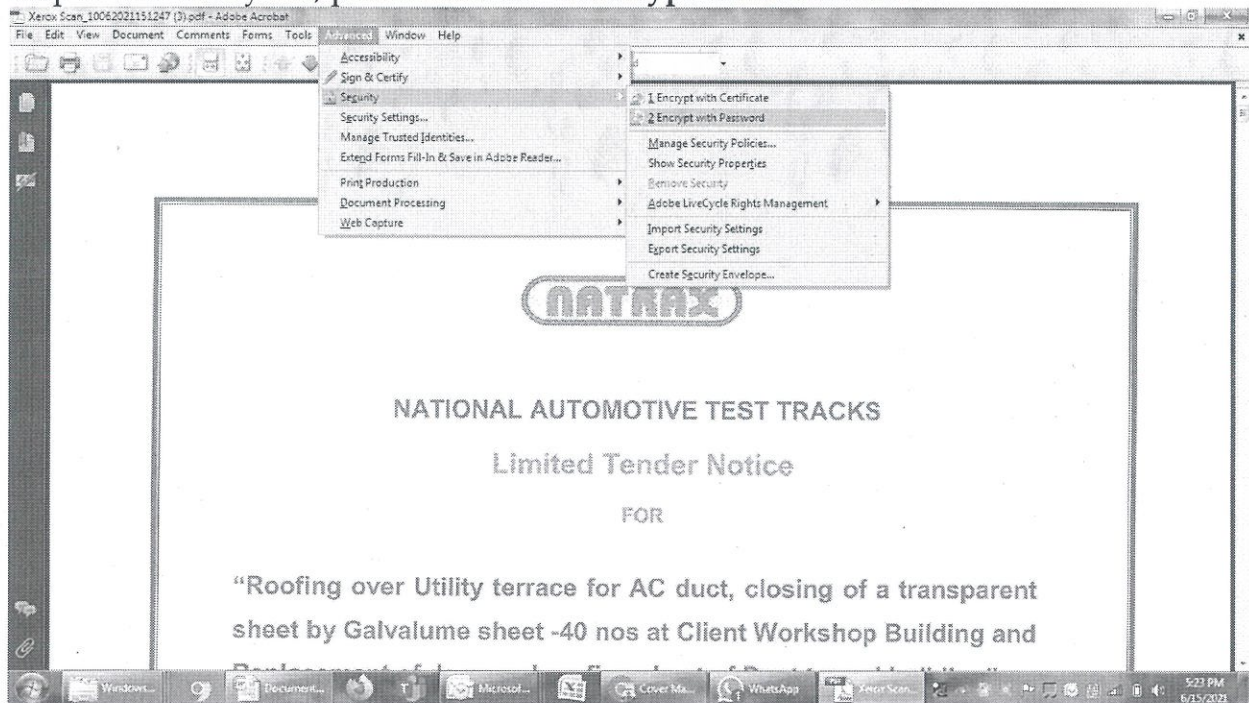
Xerox Scan_10062021151247 (3).pdf - Adobe Acrobat

File Edit View Document Comments Forms Tools Advanced Window Help

Accessibility
Sign & Certify
Security
Security Settings...
Manage Trusted Identities...
Extend Forms Fill-In & Save in Adobe Reader...
Print Production
Document Processing
Web Capture

1 Encrypt with Certificate
2 Encrypt with Password
Manage Security Policies...
Show Security Properties
Remove Security
Adobe LiveCycle Rights Management
Import Security Settings
Export Security Settings
Create Security Envelope...

NATRAX

NATIONAL AUTOMOTIVE TEST TRACKS

Limited Tender Notice

FOR

"Roofing over Utility terrace for AC duct, closing of a transparent sheet by Galvalume sheet -40 nos at Client Workshop Building and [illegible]

Windows... Document... Microsof... Cover Ma... WhatsApp Xerox Scan... 5:23 PM 6/15/2021